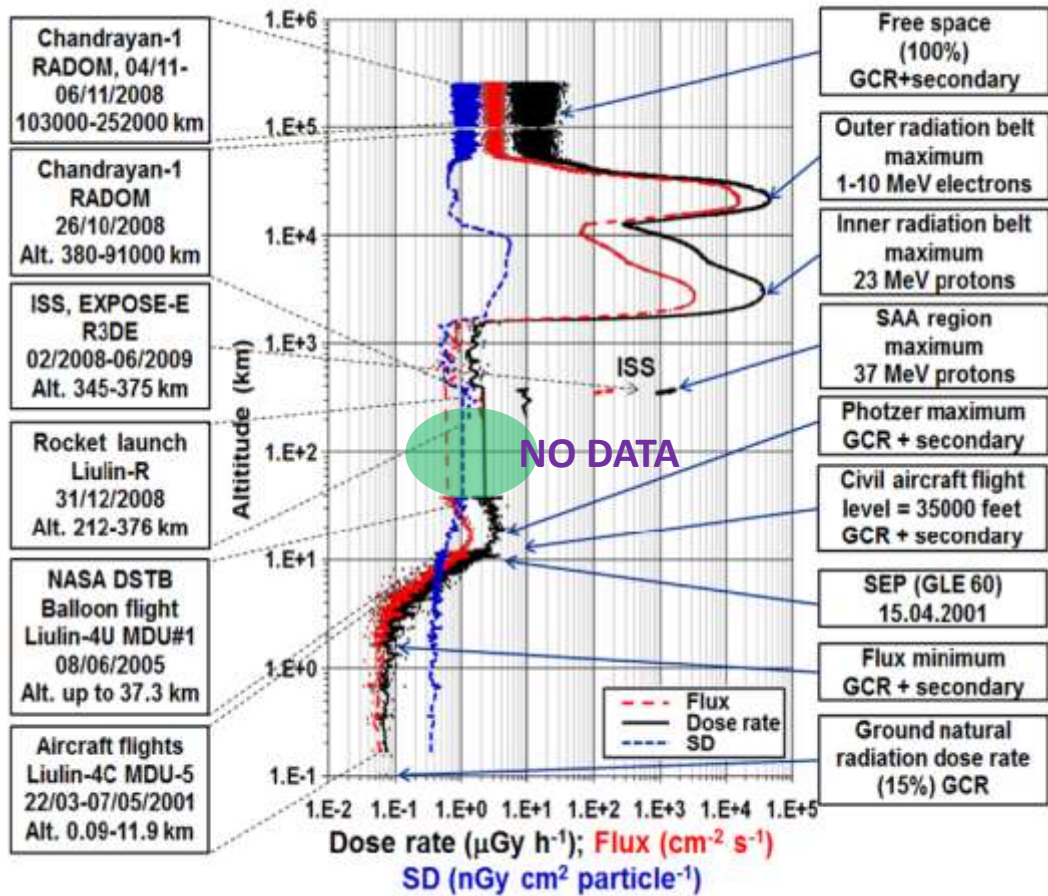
Chandrayan-1 RADOM, 04/11-06/11/2008 103000-252000 km

Chandrayan-1 RADOM 26/10/2008 Alt. 380-91000 km

ISS, EXPOSE-E R3DE 02/2008-06/2009 Alt. 345-375 km

Rocket launch Liulin-R 31/12/2008 Alt. 212-376 km

NASA DSTB Balloon flight Liulin-4U MDU#1 08/06/2005 Alt. up to 37.3 km

Aircraft flights Liulin-4C MDU-5 22/03-07/05/2001 Alt. 0.09-11.9 km

1.E+6

1.E+5

1.E+4

1.E+3

1.E+2

1.E+1

1.E+0

1.E-1

Altitude (km)

ISS

NO DATA

Flux
Dose rate
SD

1.E-2 1.E-1 1.E+0 1.E+1 1.E+2 1.E+3 1.E+4 1.E+5

Dose rate ($\mu$Gy h$^{-1}$); Flux (cm$^{-2}$ s$^{-1}$)
SD (nGy cm$^2$ particle$^{-1}$)

Free space (100%) GCR+secondary

Outer radiation belt maximum 1-10 MeV electrons

Inner radiation belt maximum 23 MeV protons

SAA region maximum 37 MeV protons

Photzer maximum GCR + secondary

Civil aircraft flight level = 35000 feet GCR + secondary

SEP (GLE 60) 15.04.2001

Flux minimum GCR + secondary

Ground natural radiation dose rate (15%) GCR